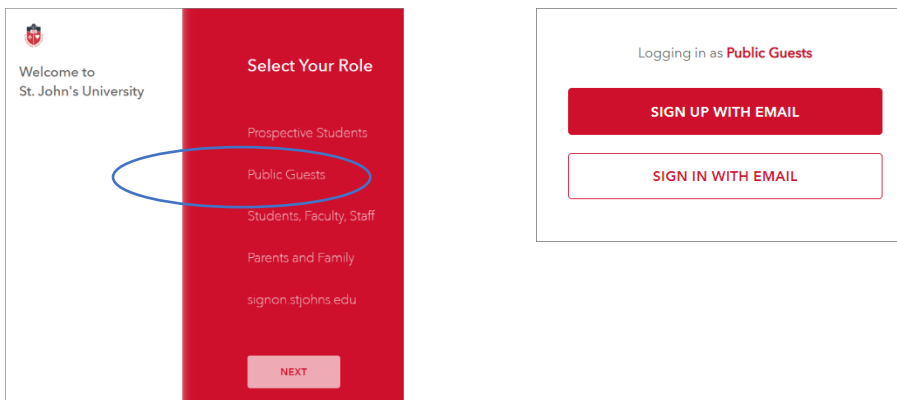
Welcome to St. John's University

Select Your Role

Prospective Students

Public Guests

Students, Faculty, Staff

Parents and Family

signon.stjohns.edu

NEXT

Logging in as Public Guests

SIGN UP WITH EMAIL

SIGN IN WITH EMAIL